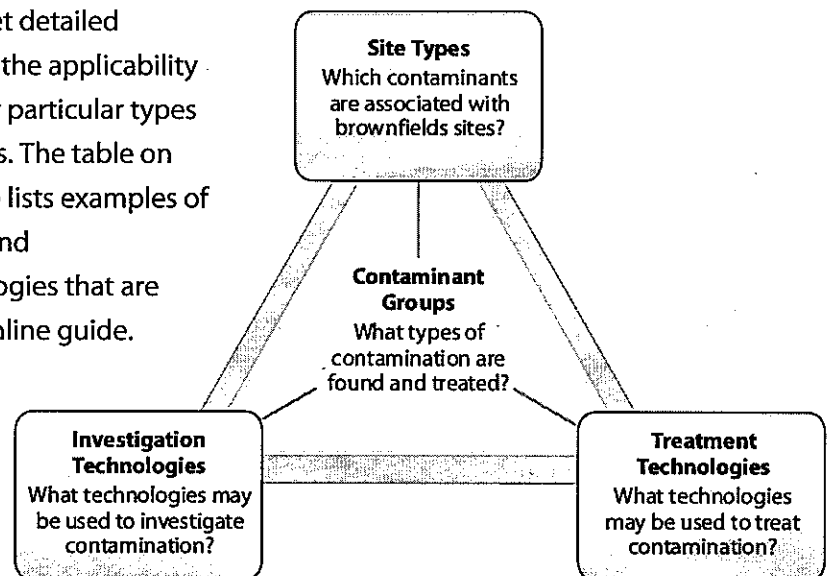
et detailed
the applicability
particular types
s. The table on
lists examples of
nd
ogies that are
line guide.

**Site Types**
Which contaminants are associated with brownfields sites?

**Contaminant Groups**
What types of contamination are found and treated?

**Investigation Technologies**
What technologies may be used to investigate contamination?

**Treatment Technologies**
What technologies may be used to treat contamination?